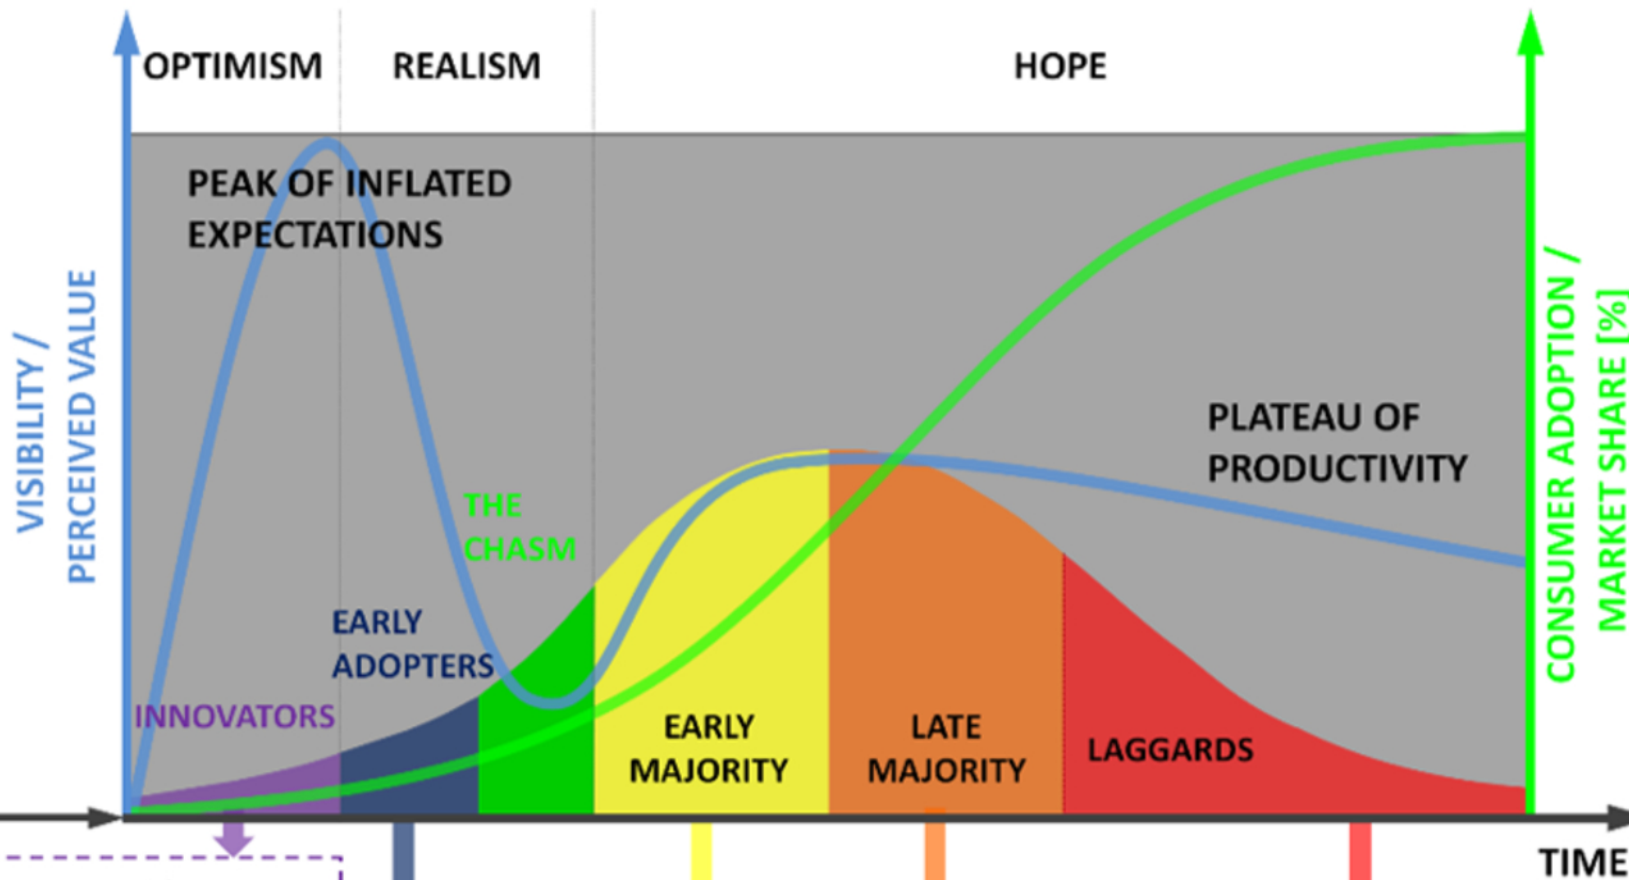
OPTIMISM
REALISM
HOPE

PEAK OF INFLATED EXPECTATIONS

VISIBILITY / PERCEIVED VALUE

THE CHASM

PLATEAU OF PRODUCTIVITY

CONSUMER ADOPTION / MARKET SHARE [%]

EARLY ADOPTERS

INNOVATORS

EARLY MAJORITY

LATE MAJORITY

LAGGARDS

TIME